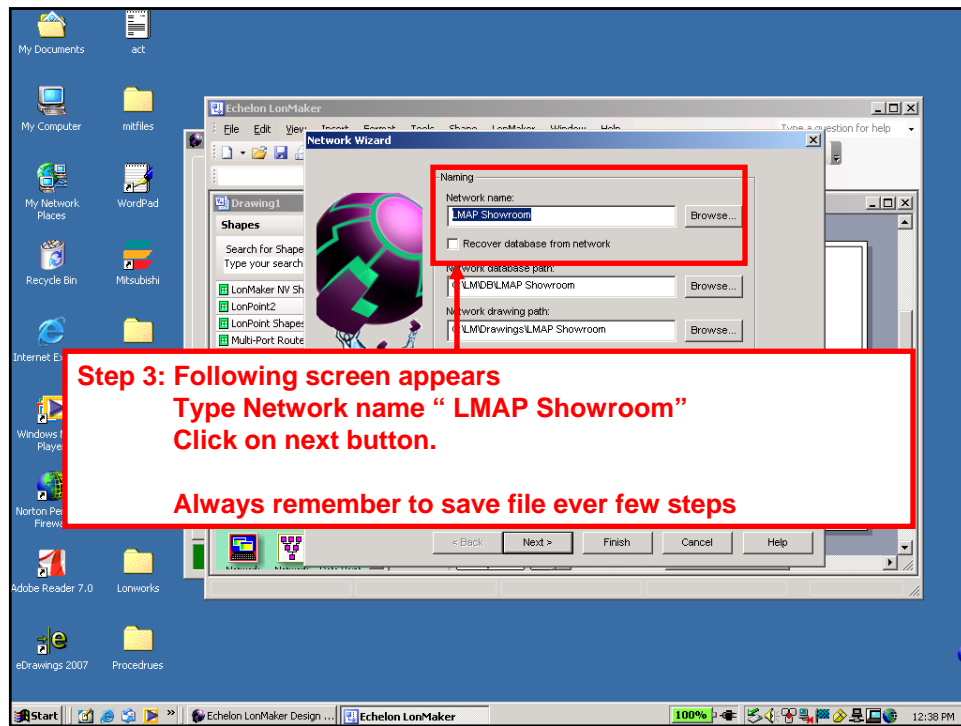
My Documents
act
My Computer
mitfiles
My Network Places
WordPad
Recycle Bin
Mitsubishi
Internet E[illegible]
Windows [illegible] Playe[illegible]
Norton Pe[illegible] Firewa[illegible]
Adobe Reader 7.0
Lonworks
eDrawings 2007
Procedrues

Echelon LonMaker
File Edit View Insert Format Tools Shape LonMaker Window Help
Type a question for help
Drawing1
Shapes
Search for Shape
Type your search
LonMaker NV Sh
LonPoint2
LonPoint Shapes
Multi-Port Route

Network Wizard
Naming
Network name:
LMAP Showroom
Browse...
Recover database from network
Network database path:
C:\LM\DB\LMAP Showroom
Browse...
Network drawing path:
C:\LM\Drawings\LMAP Showroom
Browse...
< Back
Next >
Finish
Cancel
Help

Step 3: Following screen appears
Type Network name “ LMAP Showroom”
Click on next button.

Always remember to save file ever few steps

Start
Echelon LonMaker Design ...
Echelon LonMaker
100%
12:38 PM